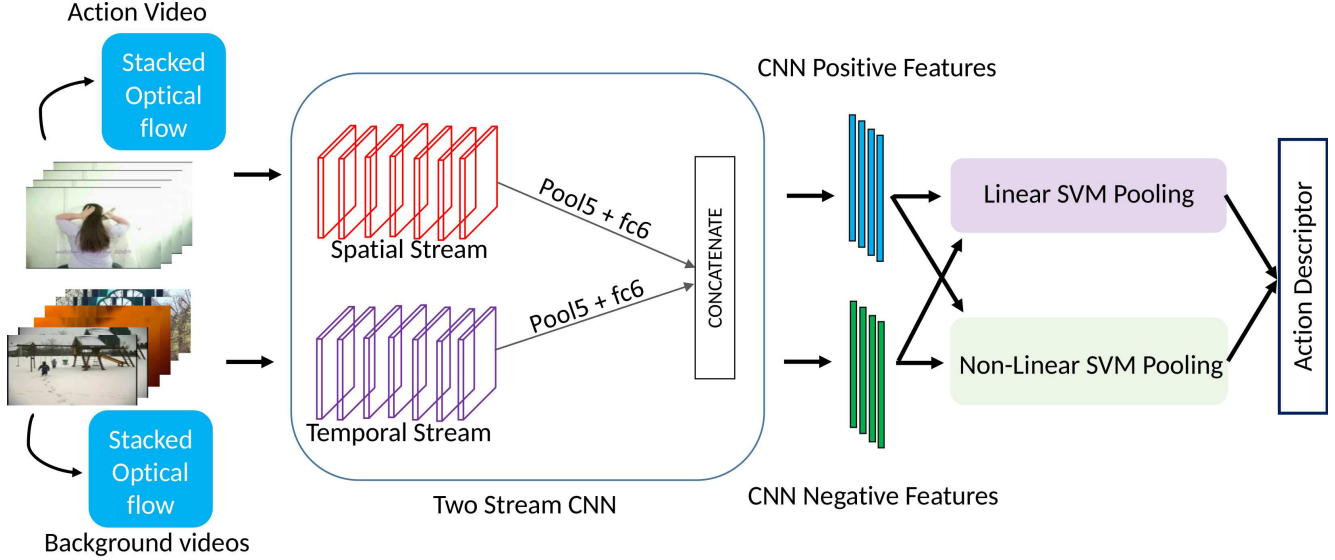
Action Video

Stacked Optical flow

Spatial Stream

Pool5 + fc6

Pool5 + fc6

CONCATENATE

Temporal Stream

Two Stream CNN

Stacked Optical flow

Background videos

CNN Positive Features

CNN Negative Features

Linear SVM Pooling

Non-Linear SVM Pooling

Action Descriptor